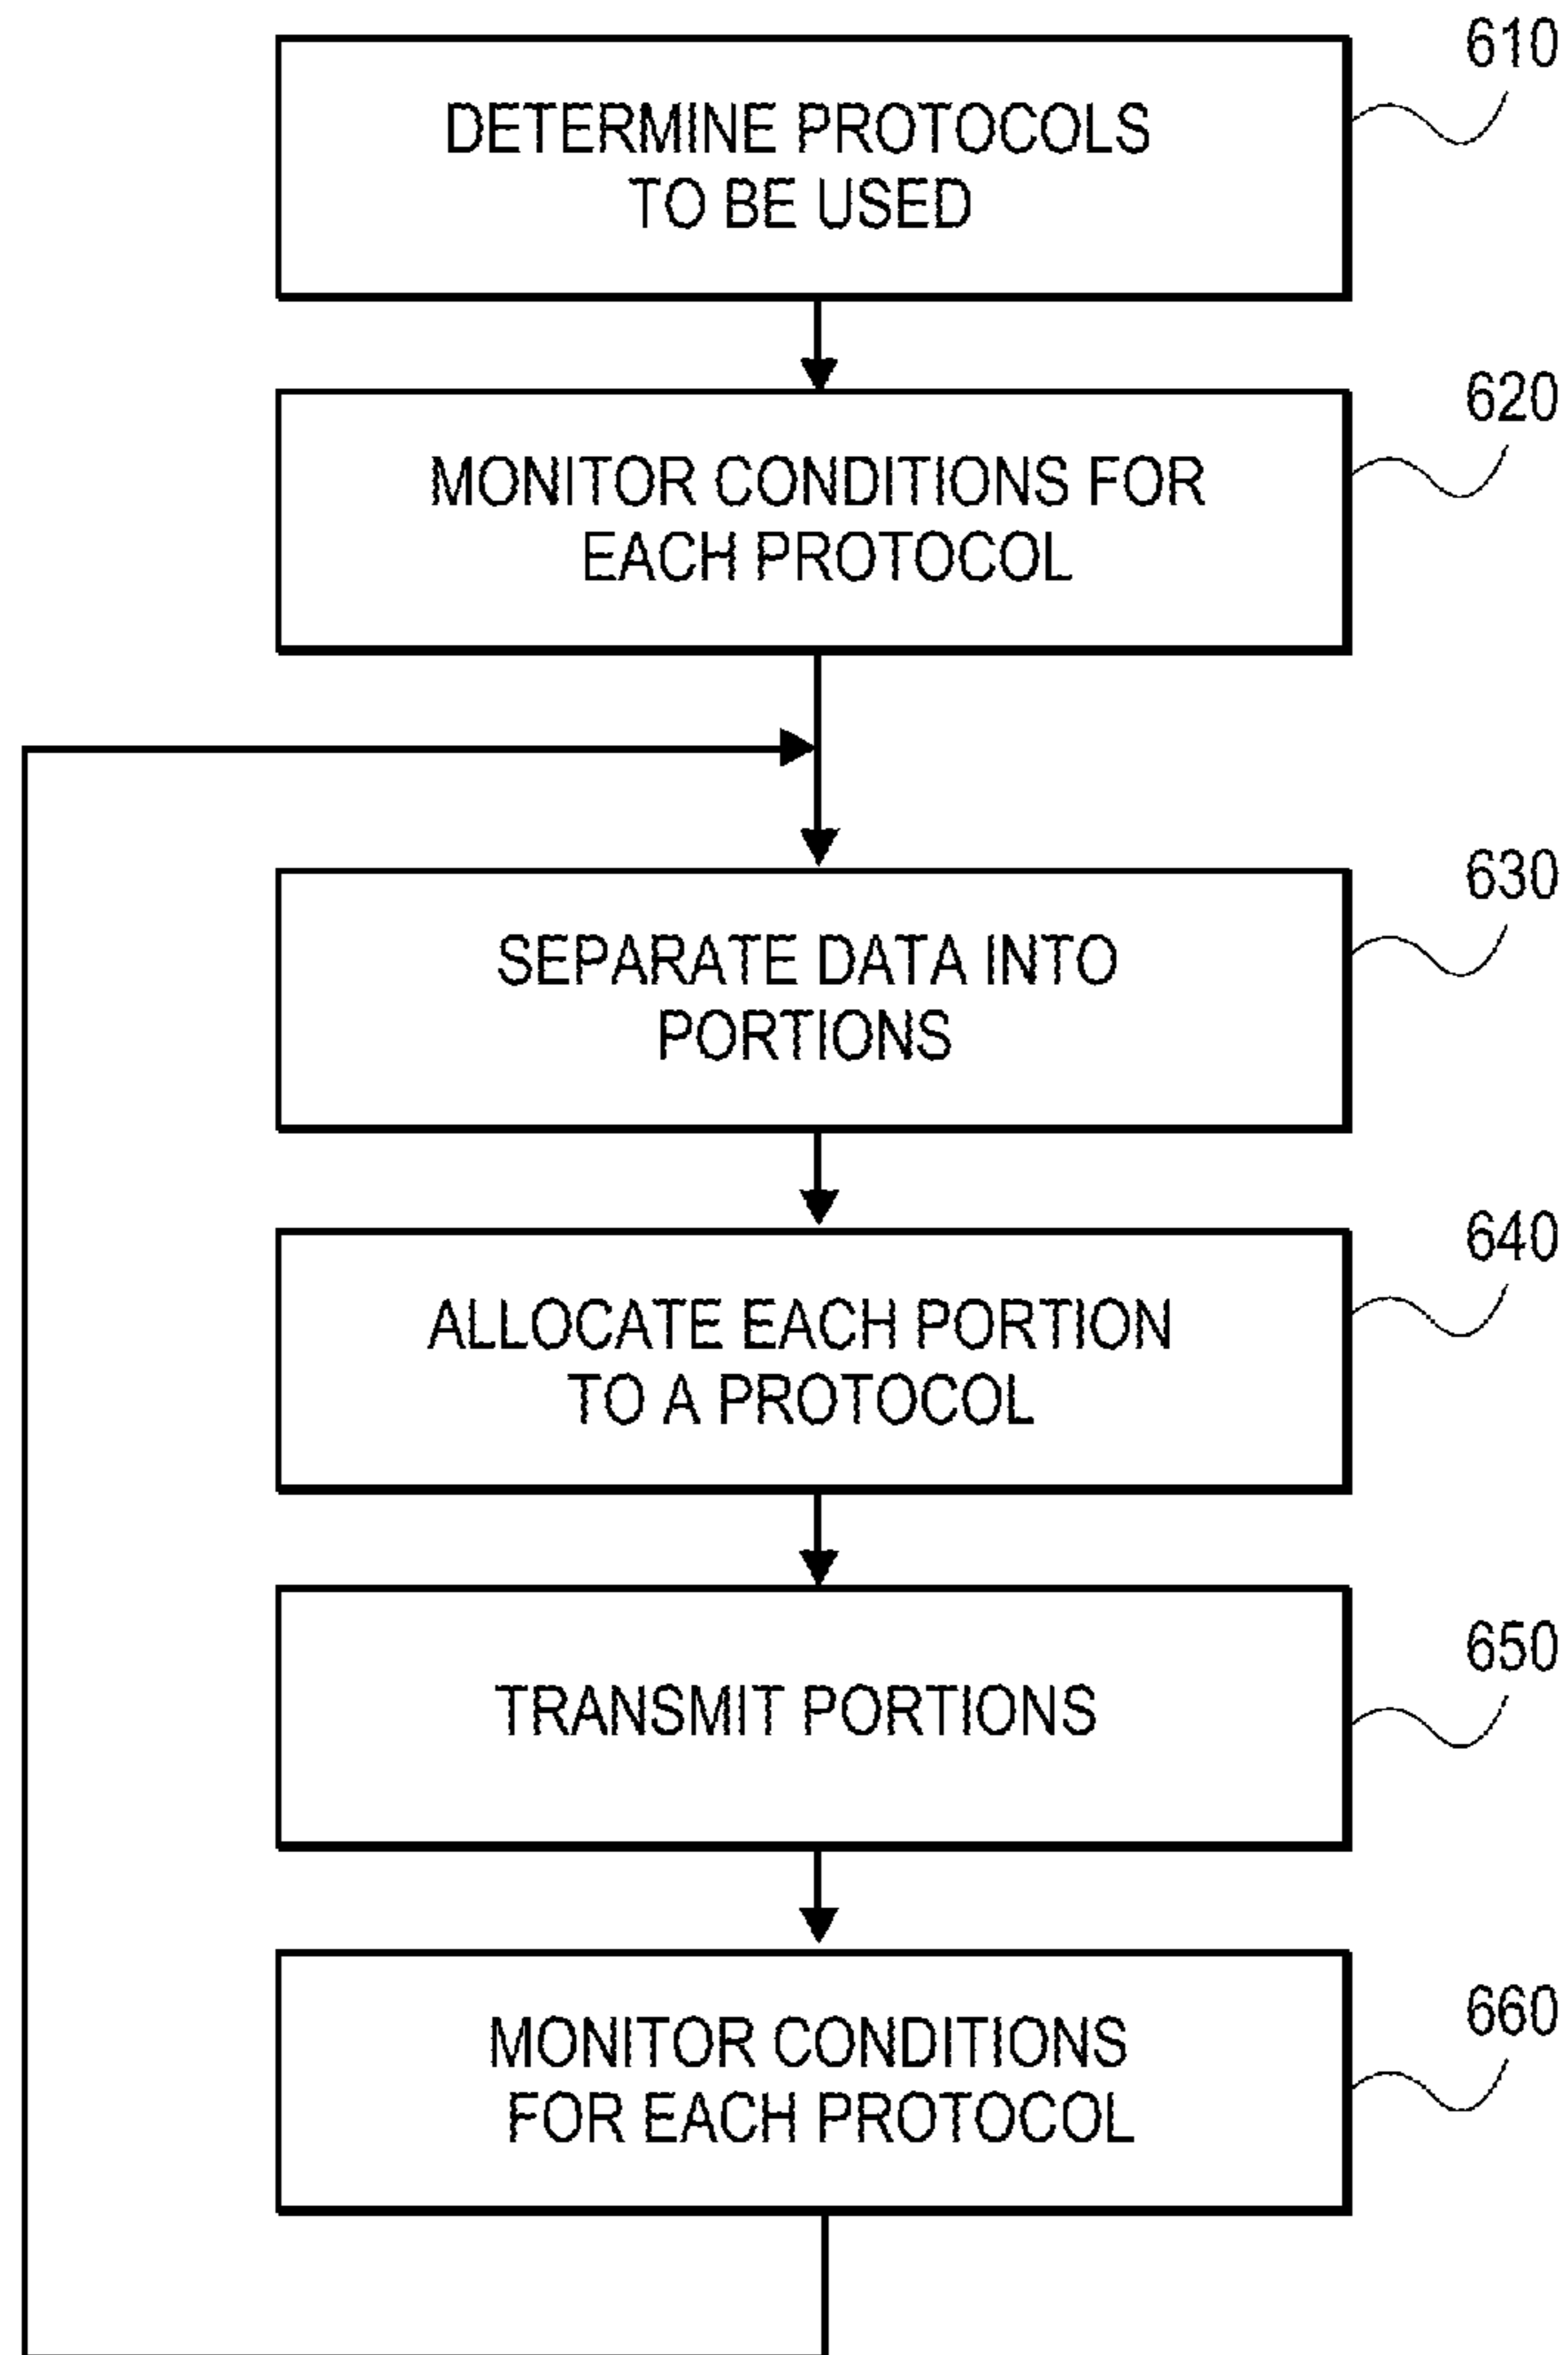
610
DETERMINE PROTOCOLS TO BE USED

620
MONITOR CONDITIONS FOR EACH PROTOCOL

630
SEPARATE DATA INTO PORTIONS

640
ALLOCATE EACH PORTION TO A PROTOCOL

650
TRANSMIT PORTIONS

660
MONITOR CONDITIONS FOR EACH PROTOCOL